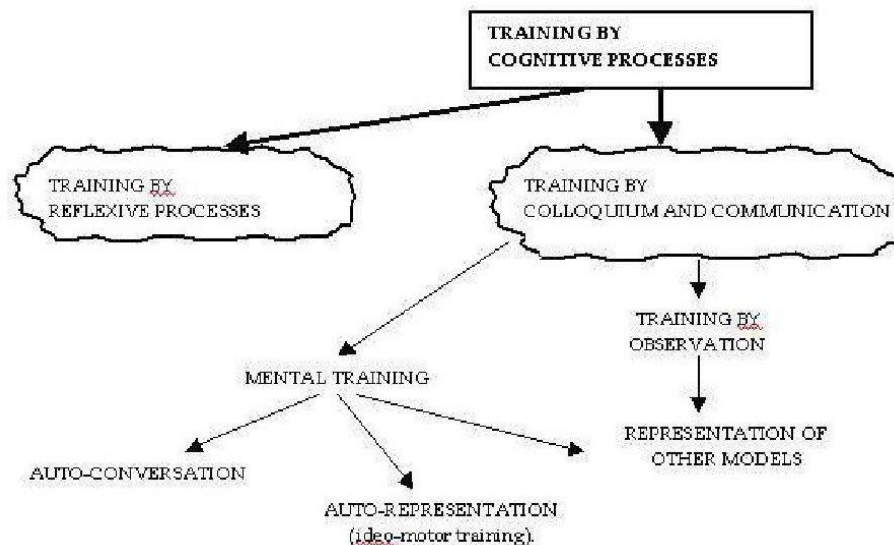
TRAINING BY
COGNITIVE PROCESSES

TRAINING BY
REFLEXIVE PROCESSES

TRAINING BY
COLLOQUIUM AND COMMUNICATION

TRAINING BY
OBSERVATION

MENTAL TRAINING

REPRESENTATION OF
OTHER MODELS

AUTO-CONVERSATION

AUTO-REPRESENTATION
(ideo-motor training).